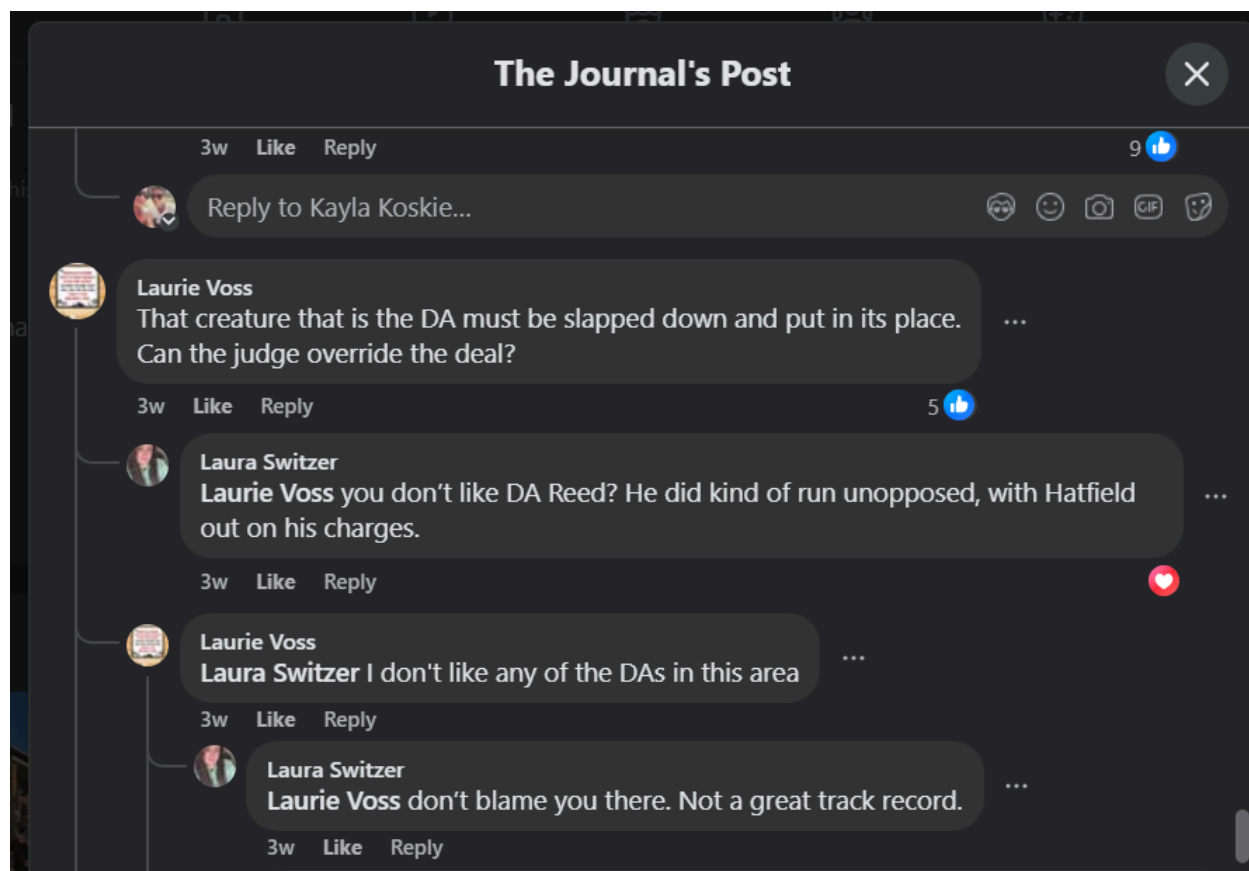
The Journal's Post

3w Like Reply 9

Reply to Kayla Koskie...

Laurie Voss
That creature that is the DA must be slapped down and put in its place. Can the judge override the deal?

3w Like Reply 5

Laura Switzer
Laurie Voss you don't like DA Reed? He did kind of run unopposed, with Hatfield out on his charges.

3w Like Reply

Laurie Voss
Laura Switzer I don't like any of the DAs in this area

3w Like Reply

Laura Switzer
Laurie Voss don't blame you there. Not a great track record.

3w Like Reply